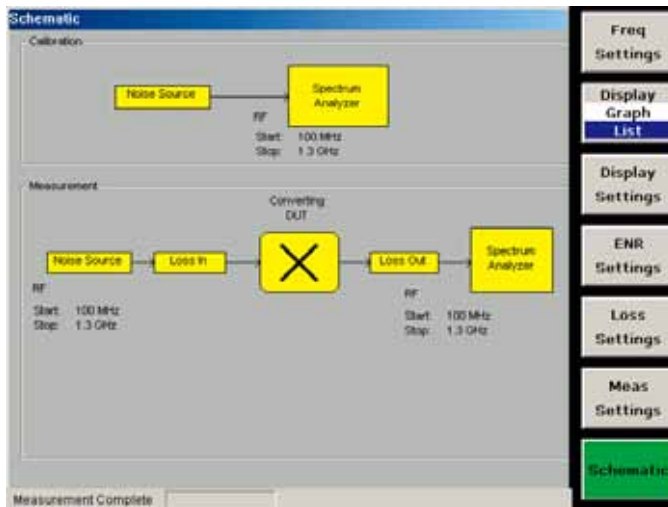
Schematic

Calibration

Noise Source

Spectrum Analyzer

RF
Start: 100 MHz
Stop: 1.3 GHz

Measurement

Converting DUT

Noise Source

Loss In

Loss Out

Spectrum Analyzer

RF
Start: 100 MHz
Stop: 1.3 GHz

RF
Start: 100 MHz
Stop: 1.3 GHz

Measurement Complete

Freq Settings

Display
Graph
List

Display Settings

ENR Settings

Loss Settings

Meas Settings

Schematic